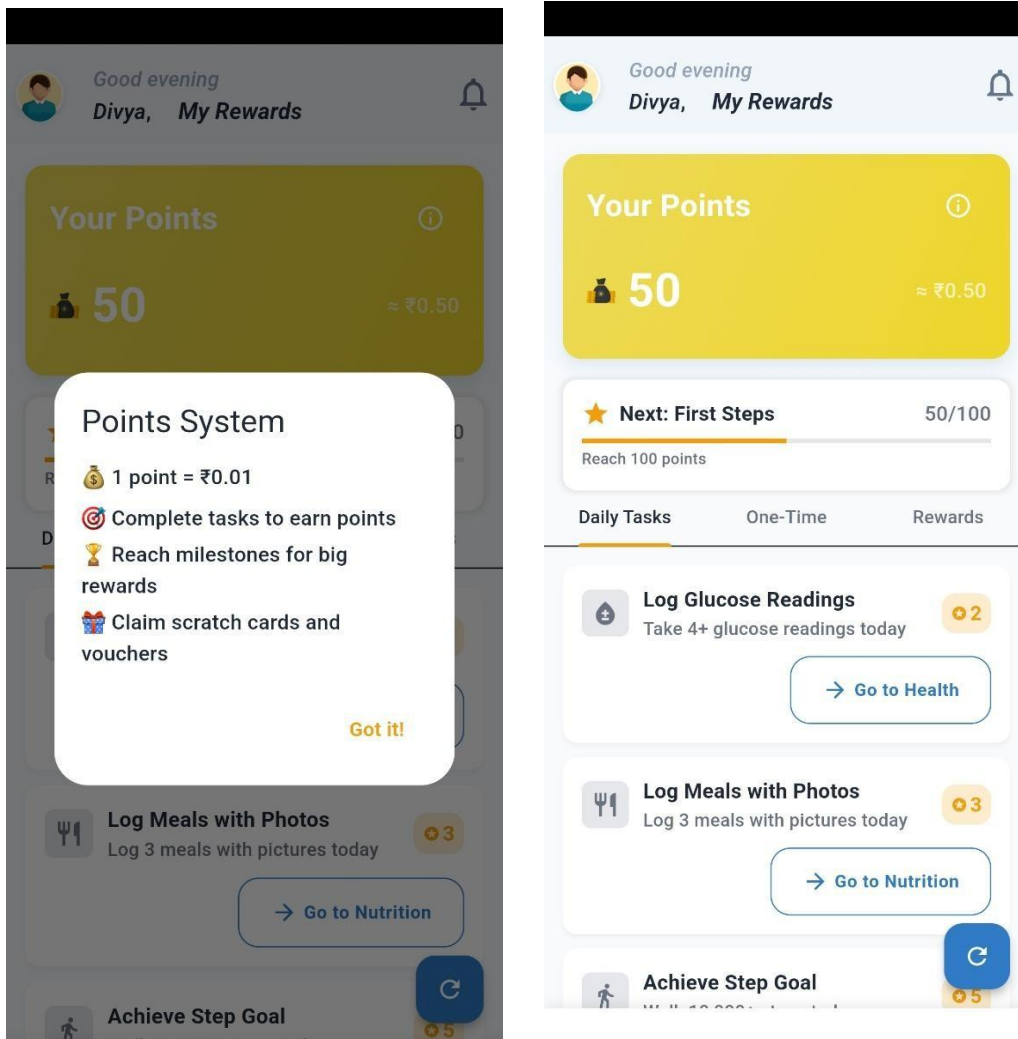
Good evening
Divya, My Rewards

Your Points

50

≈ ₹0.50

Points System

1 point = ₹0.01

Complete tasks to earn points

Reach milestones for big rewards

Claim scratch cards and vouchers

Got it!

Log Meals with Photos
Log 3 meals with pictures today

3

→ Go to Nutrition

Achieve Step Goal

5

Good evening
Divya, My Rewards

Your Points

50

≈ ₹0.50

Next: First Steps 50/100

Reach 100 points

Daily Tasks One-Time Rewards

Log Glucose Readings
Take 4+ glucose readings today

2

→ Go to Health

Log Meals with Photos
Log 3 meals with pictures today

3

→ Go to Nutrition

Achieve Step Goal
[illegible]

5